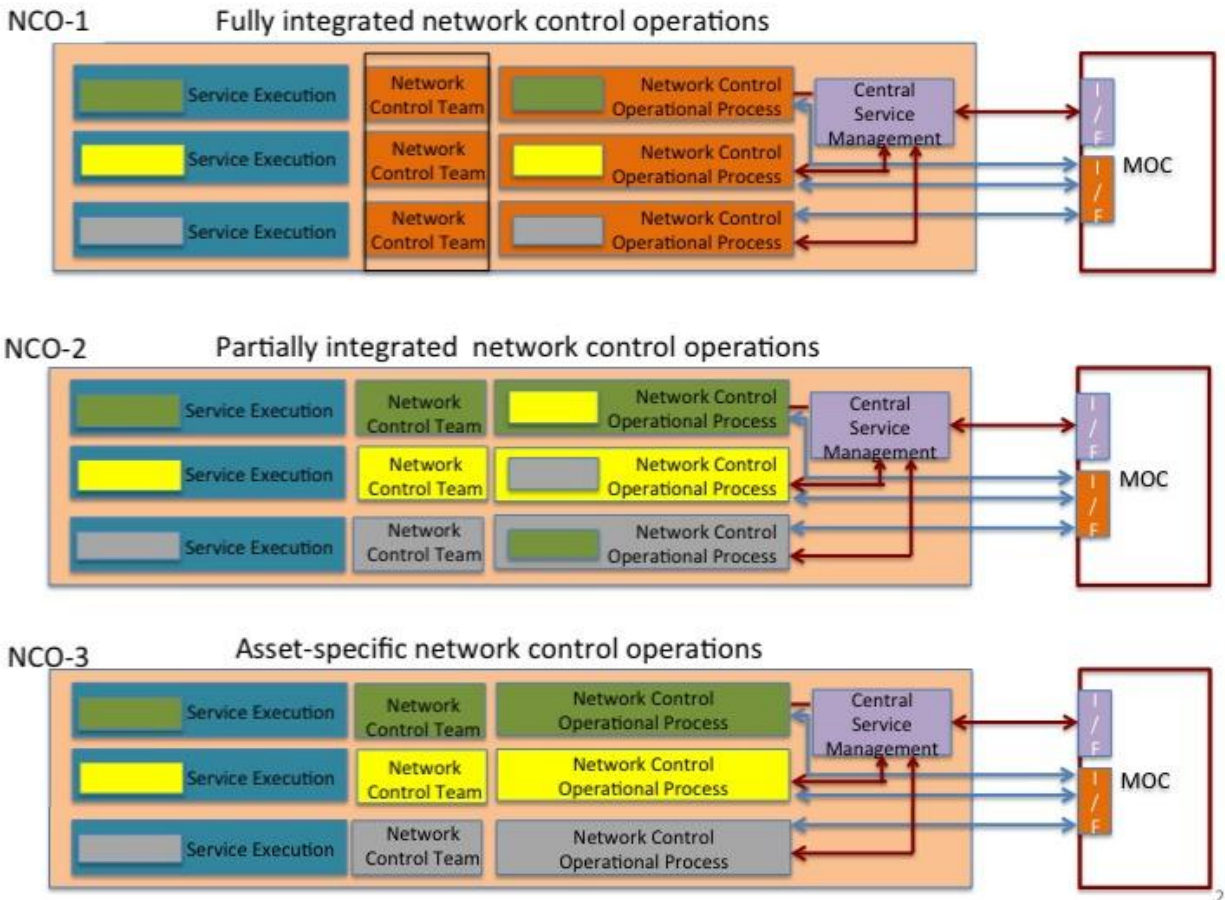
NCO-1 Fully integrated network control operations

Service Execution
Network Control Team
Network Control Operational Process
Central Service Management
Service Execution
Network Control Team
Network Control Operational Process
Service Execution
Network Control Team
Network Control Operational Process
I/F
I/F
MOC

NCO-2 Partially integrated network control operations

Service Execution
Network Control Team
Network Control Operational Process
Central Service Management
Service Execution
Network Control Team
Network Control Operational Process
Service Execution
Network Control Team
Network Control Operational Process
I/F
I/F
MOC

NCO-3 Asset-specific network control operations

Service Execution
Network Control Team
Network Control Operational Process
Central Service Management
Service Execution
Network Control Team
Network Control Operational Process
Service Execution
Network Control Team
Network Control Operational Process
I/F
I/F
MOC

2